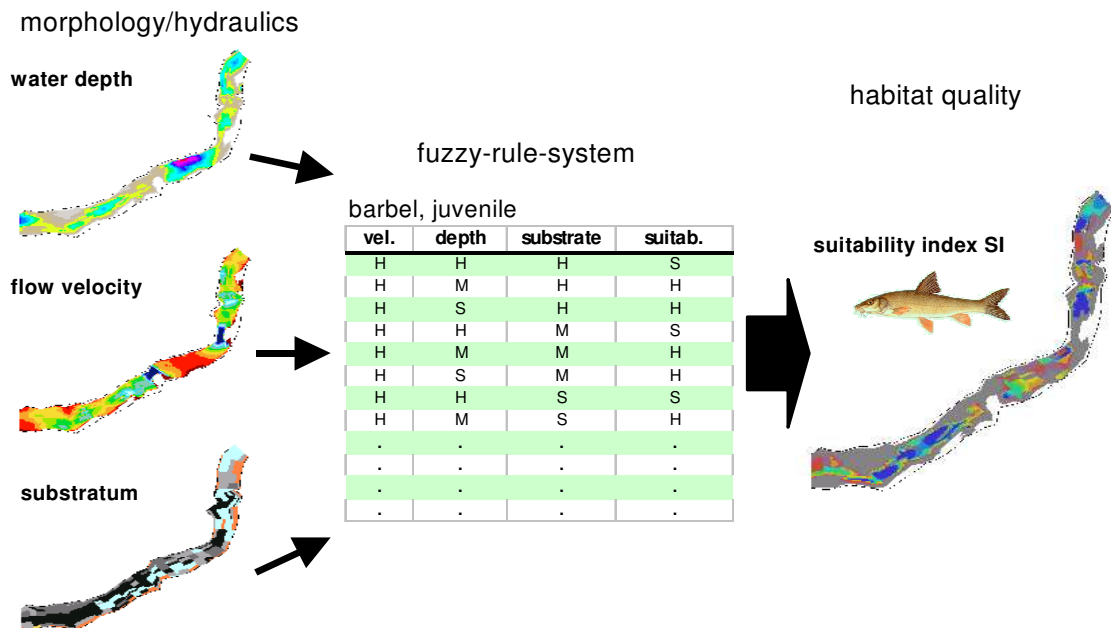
morphology/hydraulics

water depth

flow velocity

substratum

fuzzy-rule-system

barbel, juvenile

| vel. | depth | substrate | suitab. |
|---|---|---|---|
| H | H | H | S |
| H | M | H | H |
| H | S | H | H |
| H | H | M | S |
| H | M | M | H |
| H | S | M | H |
| H | H | S | S |
| H | M | S | H |
| . | . | . | . |
| . | . | . | . |
| . | . | . | . |
| . | . | . | . |

habitat quality

suitability index SI